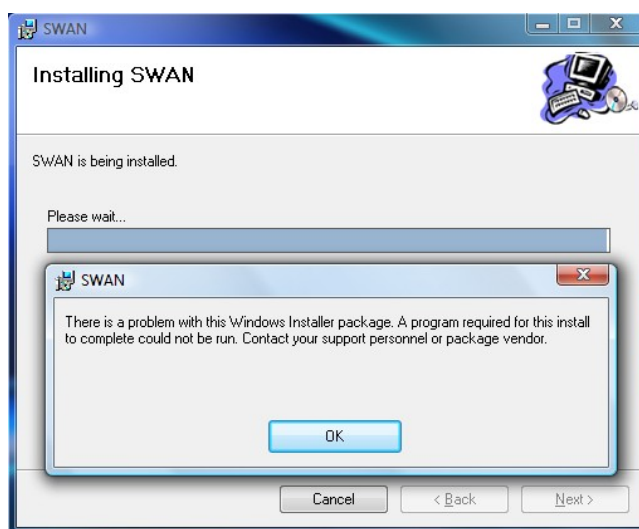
SWAN

Installing SWAN

SWAN is being installed.

Please wait...

SWAN

There is a problem with this Windows Installer package. A program required for this install to complete could not be run. Contact your support personnel or package vendor.

OK

Cancel

< Back

Next >